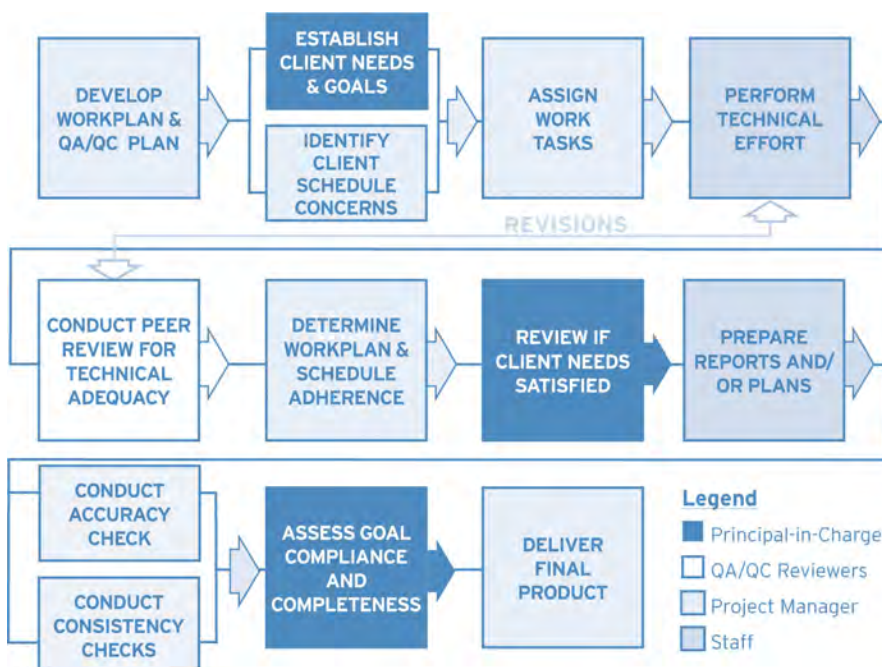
DEVELOP WORKPLAN & QA/QC PLAN

ESTABLISH CLIENT NEEDS & GOALS

IDENTIFY CLIENT SCHEDULE CONCERNS

ASSIGN WORK TASKS

PERFORM TECHNICAL EFFORT

REVISIONS

CONDUCT PEER REVIEW FOR TECHNICAL ADEQUACY

DETERMINE WORKPLAN & SCHEDULE ADHERENCE

REVIEW IF CLIENT NEEDS SATISFIED

PREPARE REPORTS AND/ OR PLANS

CONDUCT ACCURACY CHECK

CONDUCT CONSISTENCY CHECKS

ASSESS GOAL COMPLIANCE AND COMPLETENESS

DELIVER FINAL PRODUCT

Legend
Principal-in-Charge
QA/QC Reviewers
Project Manager
Staff